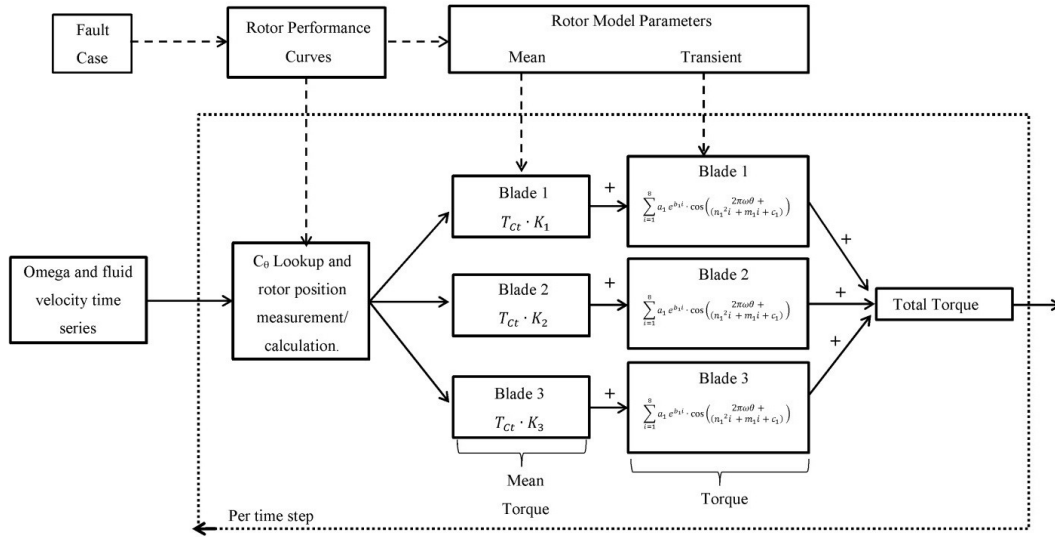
Fault Case

Rotor Performance Curves

Rotor Model Parameters

Mean

Transient

Omega and fluid velocity time series

C$_\theta$ Lookup and rotor position measurement/ calculation.

Blade 1

$T_{Ct} \cdot K_1$

Blade 2

$T_{Ct} \cdot K_2$

Blade 3

$T_{Ct} \cdot K_3$

Mean Torque

+

Blade 1

$\sum_{i=1}^{8} a_1 e^{b_1 i} \cdot \cos\left(\frac{2\pi\omega\theta +}{(n_1{}^2 i + m_1 i + c_1)}\right)$

+

Blade 2

$\sum_{i=1}^{8} a_1 e^{b_1 i} \cdot \cos\left(\frac{2\pi\omega\theta +}{(n_1{}^2 i + m_1 i + c_1)}\right)$

+

Blade 3

$\sum_{i=1}^{8} a_1 e^{b_1 i} \cdot \cos\left(\frac{2\pi\omega\theta +}{(n_1{}^2 i + m_1 i + c_1)}\right)$

Torque

+

+

+

Total Torque

Per time step